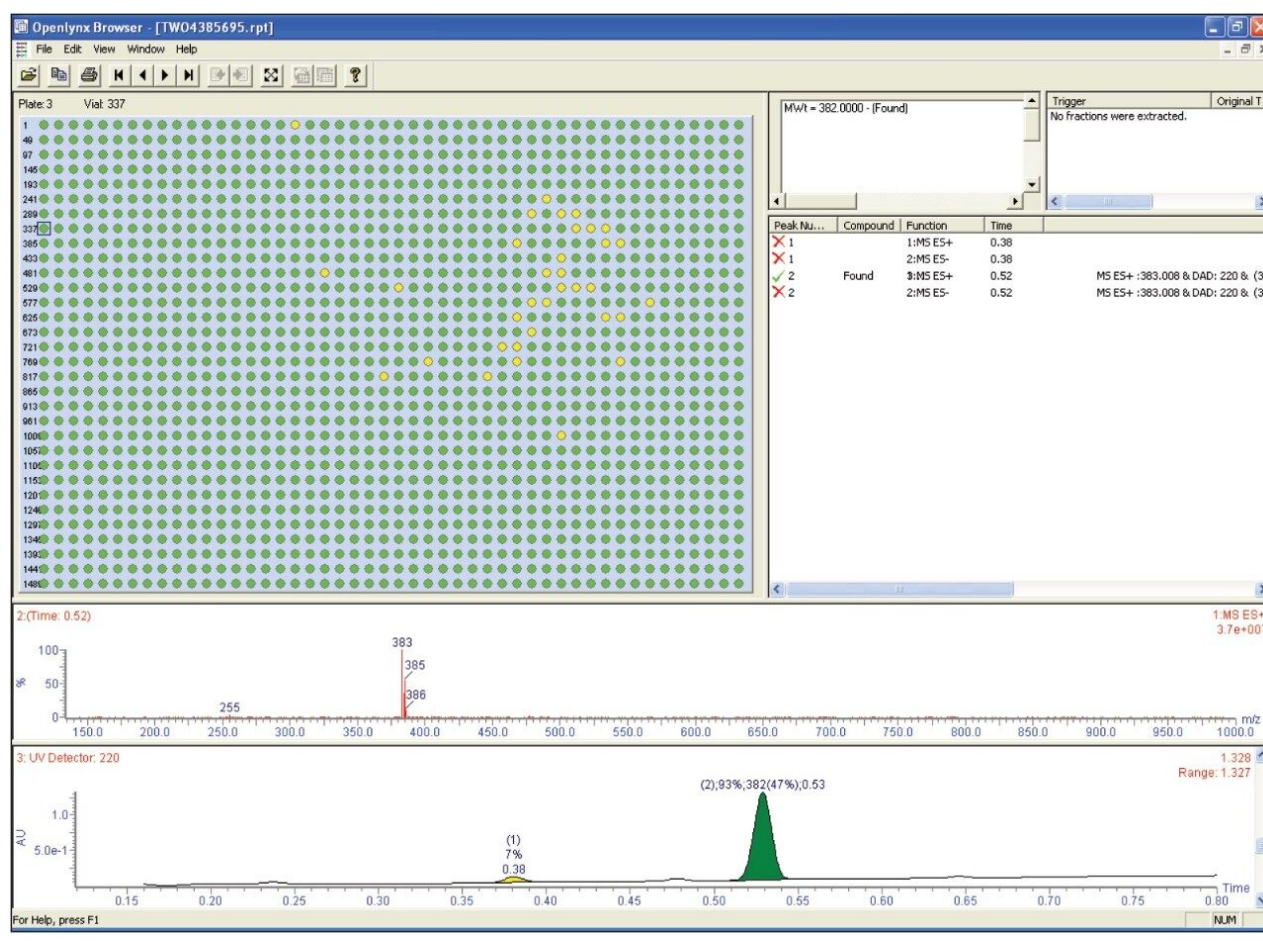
Openlynx Browser - [TWO4385695.rpt]
File Edit View Window Help

Plate: 3 Vial: 337

1
49
97
145
193
241
289
337
385
433
481
529
577
625
673
721
769
817
865
913
961
1009
1057
1105
1153
1201
1249
1297
1345
1393
1441
1489

MWt = 382.0000 - (Found)

Trigger | Original T
No fractions were extracted.

| Peak Nu... | Compound | Function | Time | |
|---|---|---|---|---|
| 1 | | 1:MS ES+ | 0.38 | |
| 1 | | 2:MS ES- | 0.38 | |
| 2 | Found | 3:MS ES+ | 0.52 | MS ES+ :383.008 & DAD: 220 & (3 |
| 2 | | 2:MS ES- | 0.52 | MS ES+ :383.008 & DAD: 220 & (3 |

2:(Time: 0.52)
1:MS ES+
3.7e+00

100
%
50
0
383
385
386
255
150.0 200.0 250.0 300.0 350.0 400.0 450.0 500.0 550.0 600.0 650.0 700.0 750.0 800.0 850.0 900.0 950.0 1000.0 m/z

3: UV Detector: 220
1.328
Range: 1.327

(2);93%;382(47%);0.53
1.0
AU
5.0e-1
(1)
7%
0.38
0.15 0.20 0.25 0.30 0.35 0.40 0.45 0.50 0.55 0.60 0.65 0.70 0.75 0.80 Time

For Help, press F1
NUM